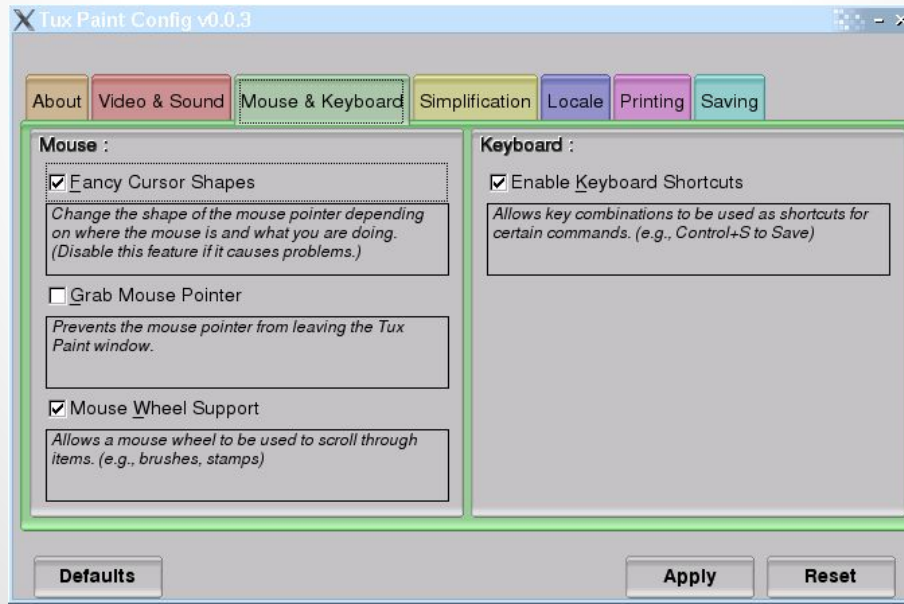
Tux Paint Config v0.0.3

About | Video & Sound | Mouse & Keyboard | Simplification | Locale | Printing | Saving

Mouse :

☑ Fancy Cursor Shapes

Change the shape of the mouse pointer depending on where the mouse is and what you are doing. (Disable this feature if it causes problems.)

☐ Grab Mouse Pointer

Prevents the mouse pointer from leaving the Tux Paint window.

☑ Mouse Wheel Support

Allows a mouse wheel to be used to scroll through items. (e.g., brushes, stamps)

Keyboard :

☑ Enable Keyboard Shortcuts

Allows key combinations to be used as shortcuts for certain commands. (e.g., Control+S to Save)

Defaults

Apply

Reset